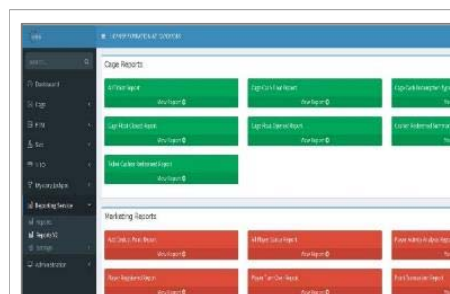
Cage Reports

All Player Report
View Report

Cage Cash Float Report
View Report

Cage Cash Transaction Sys

Cage Float Closed Report
View Report

Cage Float Opened Report
View Report

Casino Redeemed Summar

Ticket Casino Redeemed Report
View Report

Marketing Reports

All Player Report
View Report

Player Activity Analysis Rep

Player Registered Report
View Report

Player Turn Over Report
View Report

Point Transaction Report

Dashboard

Cage

Mystery Jackpot

Reporting Service

Reports

Settings

Administration

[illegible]